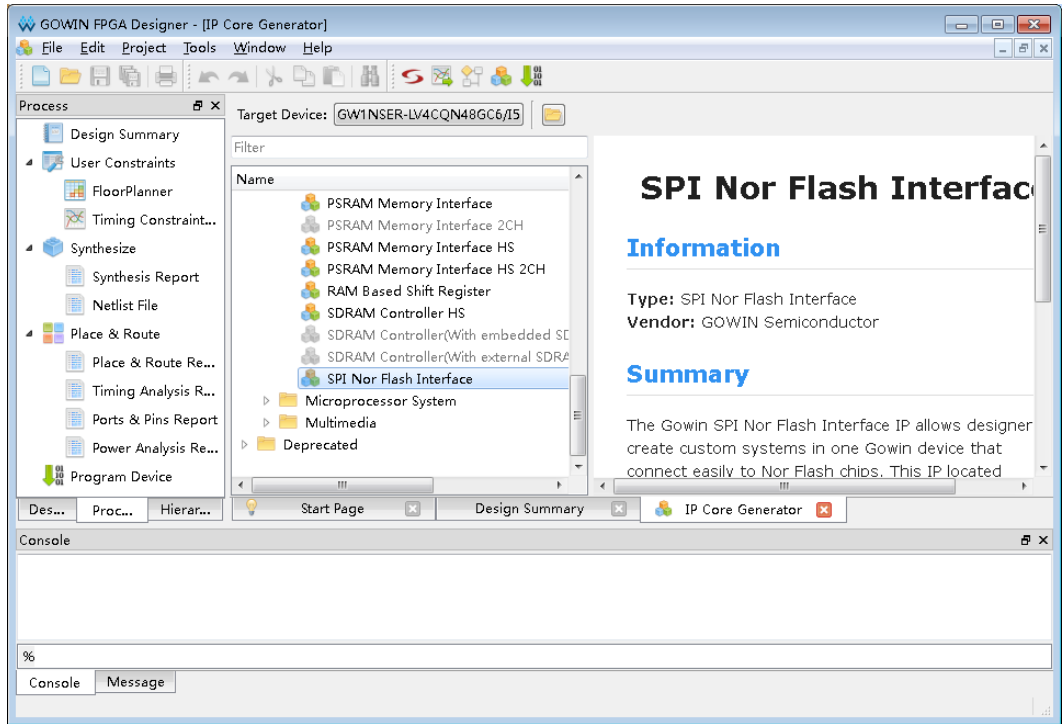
GOWIN FPGA Designer - [IP Core Generator]

File Edit Project Tools Window Help

Process

Design Summary
User Constraints
FloorPlanner
Timing Constraint...
Synthesize
Synthesis Report
Netlist File
Place & Route
Place & Route Re...
Timing Analysis R...
Ports & Pins Report
Power Analysis Re...
Program Device

Des... Proc... Hierar...

Target Device: GW1NSER-LV4CQN48GC6/I5

Filter

Name
PSRAM Memory Interface
PSRAM Memory Interface 2CH
PSRAM Memory Interface HS
PSRAM Memory Interface HS 2CH
RAM Based Shift Register
SDRAM Controller HS
SDRAM Controller(With embedded SD
SDRAM Controller(With external SDRA
SPI Nor Flash Interface
Microprocessor System
Multimedia
Deprecated

SPI Nor Flash Interfac

Information

Type: SPI Nor Flash Interface
Vendor: GOWIN Semiconductor

Summary

The Gowin SPI Nor Flash Interface IP allows designer create custom systems in one Gowin device that connect easily to Nor Flash chips. This IP located

Start Page Design Summary IP Core Generator

Console

%

Console Message